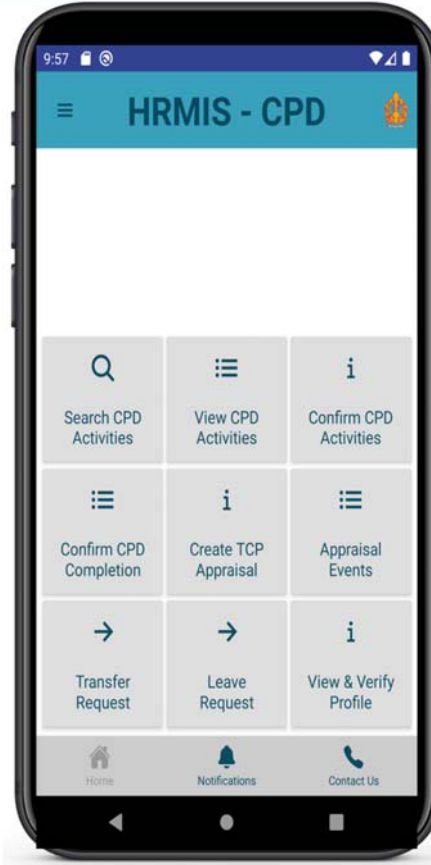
9:57

HRMIS - CPD

Search CPD Activities

View CPD Activities

Confirm CPD Activities

Confirm CPD Completion

Create TCP Appraisal

Appraisal Events

Transfer Request

Leave Request

View & Verify Profile

Home

Notifications

Contact Us